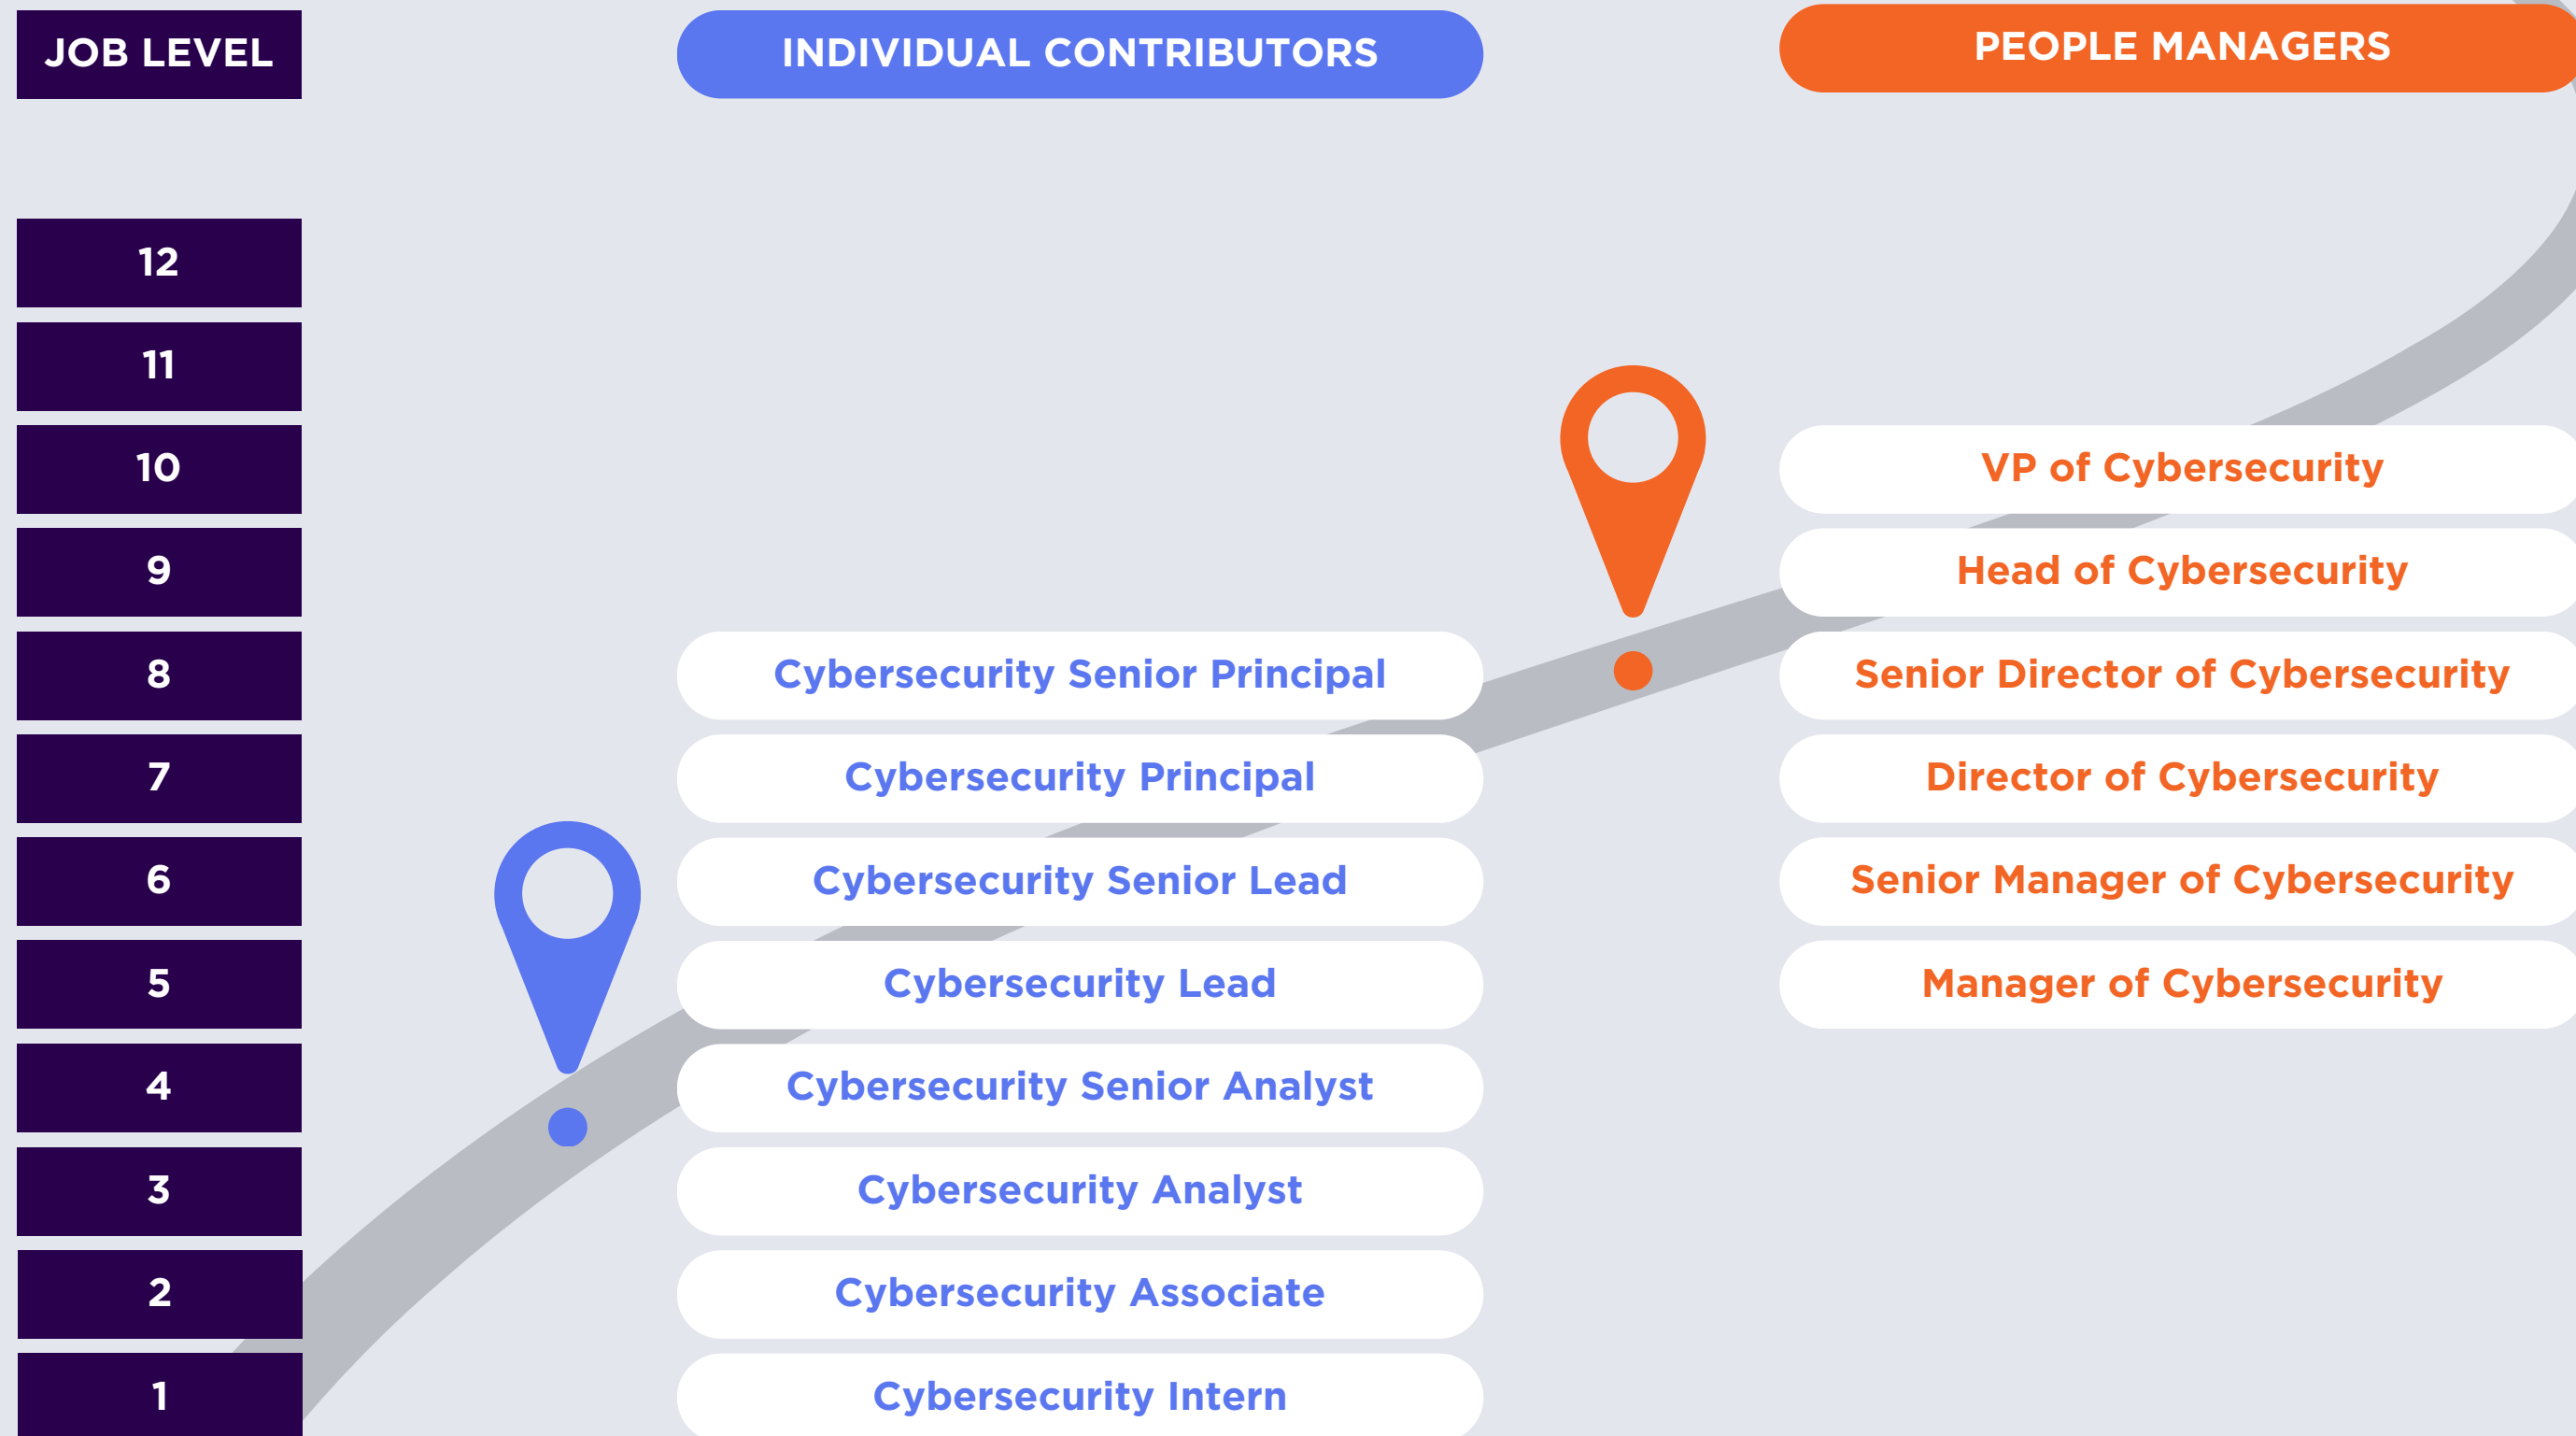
| JOB LEVEL | INDIVIDUAL CONTRIBUTORS | PEOPLE MANAGERS |
|---|---|---|
| 12 | | |
| 11 | | |
| 10 | | VP of Cybersecurity |
| 9 | | Head of Cybersecurity |
| 8 | Cybersecurity Senior Principal | Senior Director of Cybersecurity |
| 7 | Cybersecurity Principal | Director of Cybersecurity |
| 6 | Cybersecurity Senior Lead | Senior Manager of Cybersecurity |
| 5 | Cybersecurity Lead | Manager of Cybersecurity |
| 4 | Cybersecurity Senior Analyst | |
| 3 | Cybersecurity Analyst | |
| 2 | Cybersecurity Associate | |
| 1 | Cybersecurity Intern | |